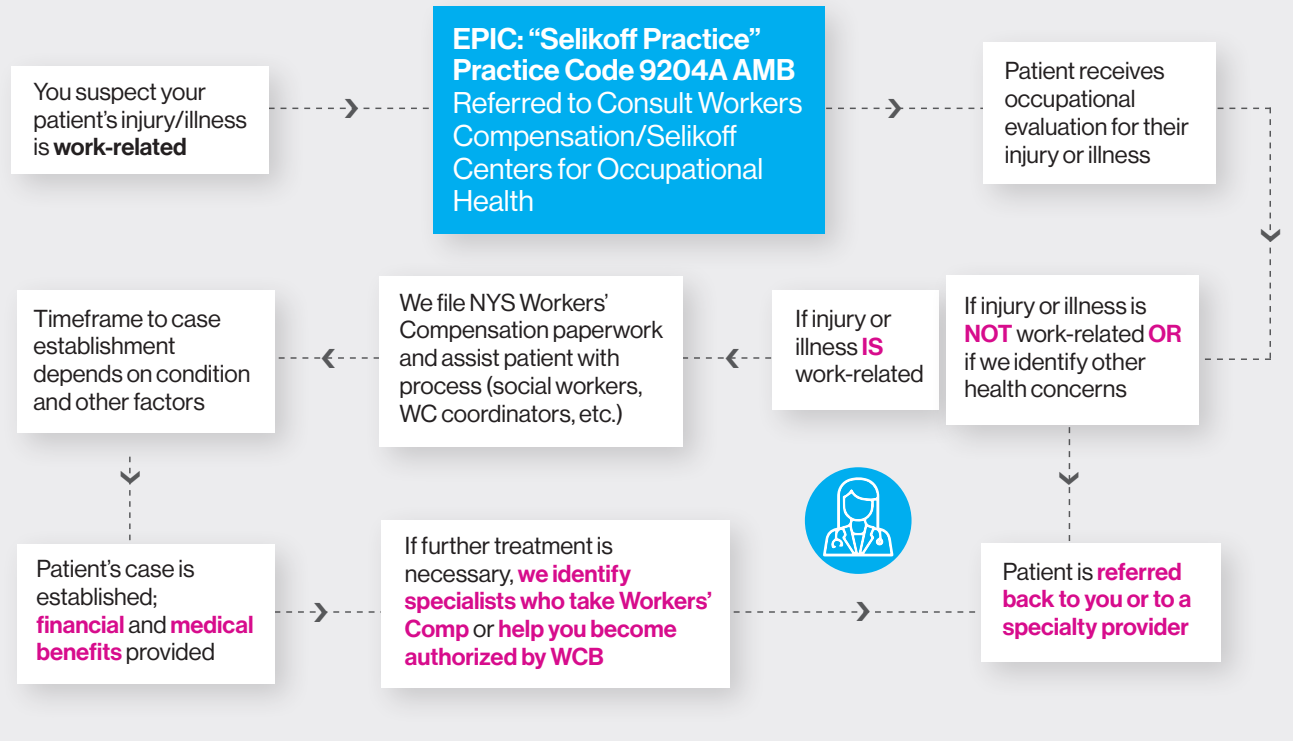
You suspect your patient's injury/illness is **work-related**

**EPIC: "Selikoff Practice" Practice Code 9204A AMB**
Referred to Consult Workers Compensation/Selikoff Centers for Occupational Health

Patient receives occupational evaluation for their injury or illness

If injury or illness is **NOT** work-related **OR** if we identify other health concerns

If injury or illness **IS** work-related

We file NYS Workers' Compensation paperwork and assist patient with process (social workers, WC coordinators, etc.)

Timeframe to case establishment depends on condition and other factors

Patient's case is established; **financial** and **medical benefits** provided

If further treatment is necessary, **we identify specialists who take Workers' Comp** or **help you become authorized by WCB**

Patient is **referred back to you or to a specialty provider**